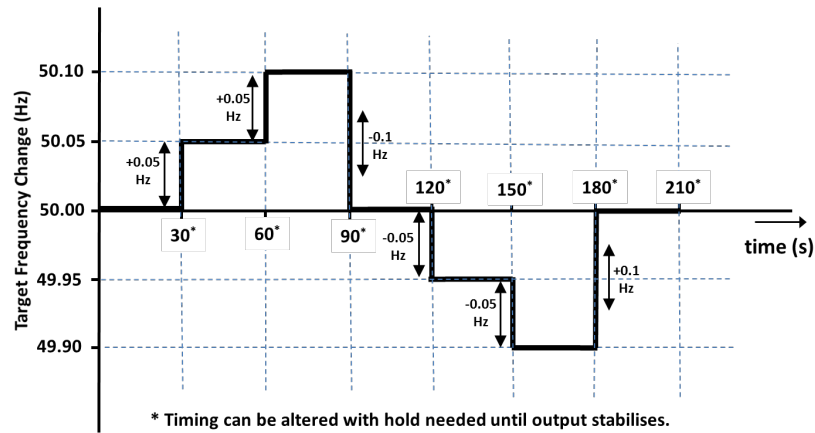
Target Frequency Change (Hz)

50.10

50.05

50.00

49.95

49.90

+0.05 Hz

+0.05 Hz

-0.1 Hz

-0.05 Hz

-0.05 Hz

+0.1 Hz

30*

60*

90*

120*

150*

180*

210*

time (s)

* Timing can be altered with hold needed until output stabilises.